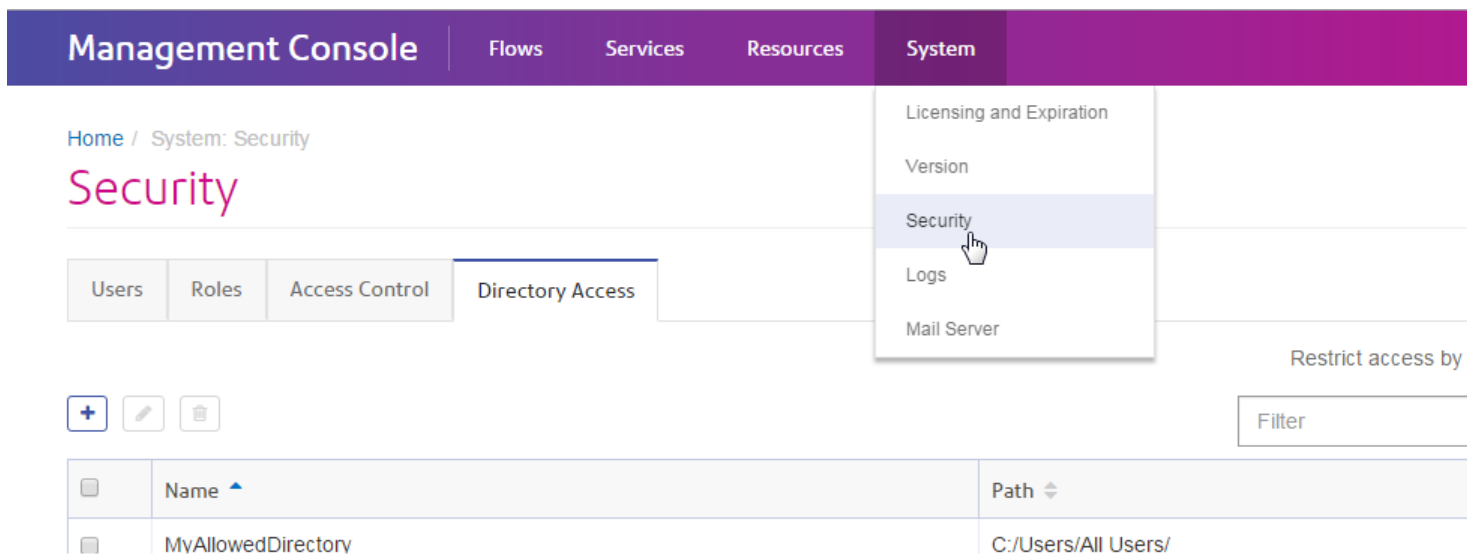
Management Console
Flows
Services
Resources
System

Licensing and Expiration
Version
Security
Logs
Mail Server

Home / System: Security

Security

Users
Roles
Access Control
Directory Access

Restrict access by

+

Filter

| | Name | Path |
|---|---|---|
| | MyAllowedDirectory | C:/Users/All Users/ |